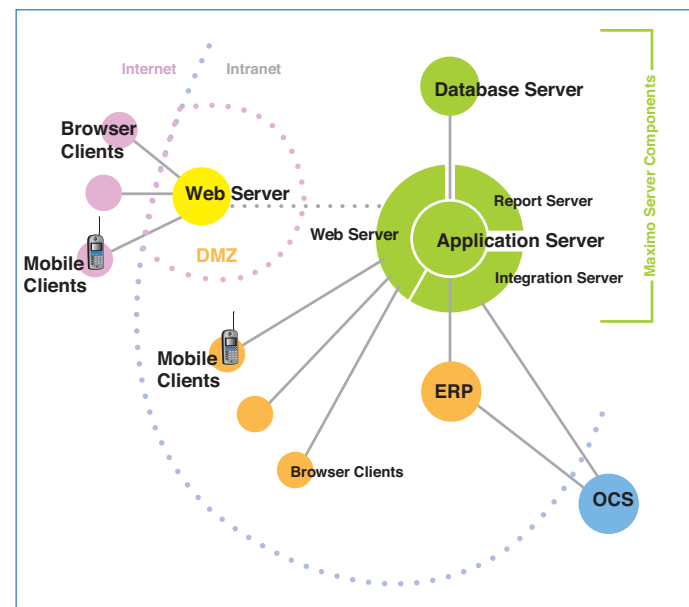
Internet
Intranet
Database Server
Maximo Server Components
Browser Clients
Web Server
Report Server
Web Server
Application Server
DMZ
Integration Server
Mobile Clients
Mobile Clients
ERP
Browser Clients
OCS